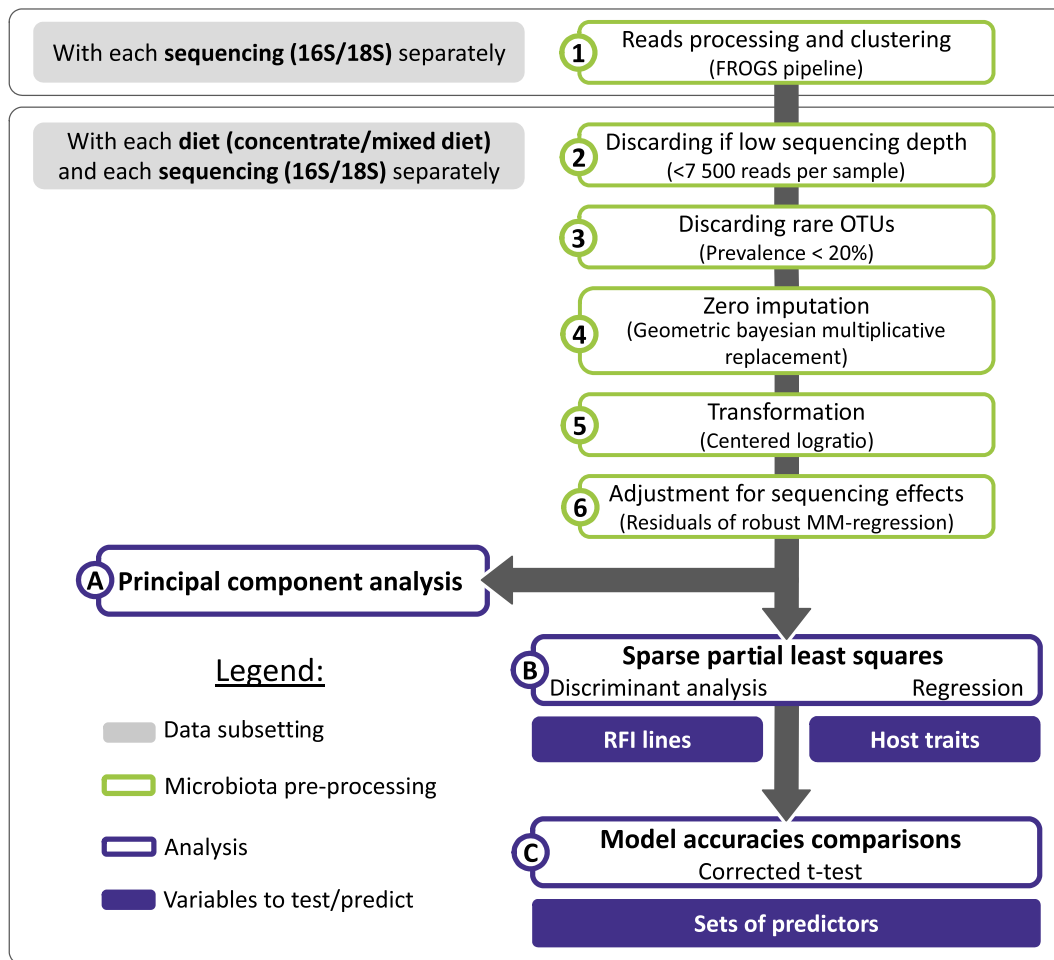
With each sequencing (16S/18S) separately

1 Reads processing and clustering
(FROGS pipeline)

With each diet (concentrate/mixed diet) and each sequencing (16S/18S) separately

2 Discarding if low sequencing depth
(<7 500 reads per sample)

3 Discarding rare OTUs
(Prevalence < 20%)

4 Zero imputation
(Geometric bayesian multiplicative replacement)

5 Transformation
(Centered logratio)

6 Adjustment for sequencing effects
(Residuals of robust MM-regression)

A Principal component analysis

B Sparse partial least squares
Discriminant analysis Regression

RFI lines

Host traits

C Model accuracies comparisons
Corrected t-test

Sets of predictors

Legend:

Data subsetting

Microbiota pre-processing

Analysis

Variables to test/predict